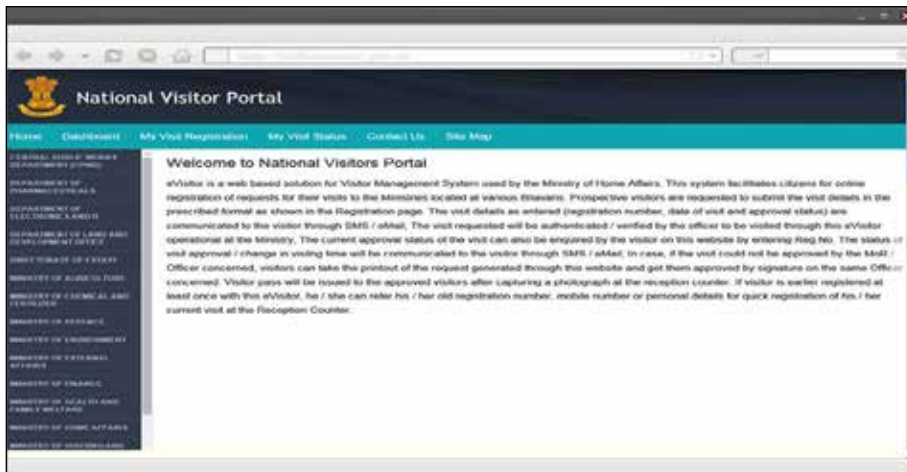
National Visitor Portal

Home Dashboard My Visit Registration My Visit Status Contact Us Site Map

CENTRAL BOARD OF DIRECT TAXES (CBDT)
DEPARTMENT OF PHARMACEUTICALS
DEPARTMENT OF TELECOMMUNICATION
DEPARTMENT OF LAND AND DEVELOPMENT OFFICE
DIRECTORATE OF ESTATE
MINISTRY OF AGRICULTURE
MINISTRY OF CHEMICAL AND FERTILIZER
MINISTRY OF DEFENCE
MINISTRY OF ENVIRONMENT
MINISTRY OF EXTERNAL AFFAIRS
MINISTRY OF FINANCE
MINISTRY OF HEALTH AND FAMILY WELFARE
MINISTRY OF HOME AFFAIRS
MINISTRY OF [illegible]

Welcome to National Visitors Portal

eVisitor is a web based solution for Visitor Management System used by the Ministry of Home Affairs. This system facilitates citizens for online registration of requests for their visits to the Ministries located at various Bhawans. Prospective visitors are requested to submit the visit details in the prescribed format as shown in the Registration page. The visit details as entered (registration number, date of visit and approval status) are communicated to the visitor through SMS / eMail. The visit requested will be authenticated / verified by the officer to be visited through this eVisitor operational at the Ministry. The current approval status of the visit can also be enquired by the visitor on this website by entering Reg.No. The status of visit approval / change in visiting time will be communicated to the visitor through SMS / eMail. In case, if the visit could not be approved by the MoH / Officer concerned, visitors can take the printout of the request generated through this website and get them approved by signature on the same Officer concerned. Visitor pass will be issued to the approved visitors after capturing a photograph at the reception counter. If visitor is earlier registered at least once with this eVisitor, he / she can refer his / her old registration number, mobile number or personal details for quick registration of his / her current visit at the Reception Counter.